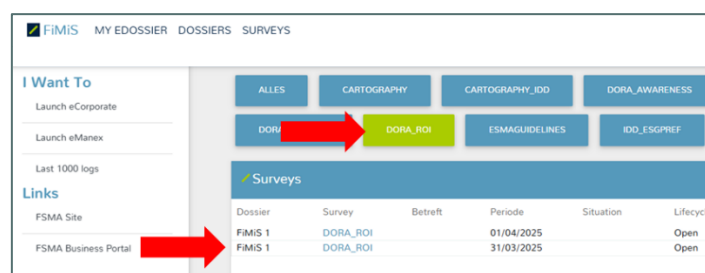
FiMiS MY EDOSSIER DOSSIERS SURVEYS

I Want To

Launch eCorporate

Launch eManex

Last 1000 logs

Links

FSMA Site

FSMA Business Portal

ALLES CARTOGRAPHY CARTOGRAPHY_IDD DORA_AWARENESS

DORA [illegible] DORA_ROI ESMAGUIDELINES IDD_ESGPREF

Surveys

| Dossier | Survey | Betreft | Periode | Situation | Lifecycl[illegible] |
|---|---|---|---|---|---|
| FiMiS 1 | DORA_ROI | | 01/04/2025 | | Open |
| FiMiS 1 | DORA_ROI | | 31/03/2025 | | Open |